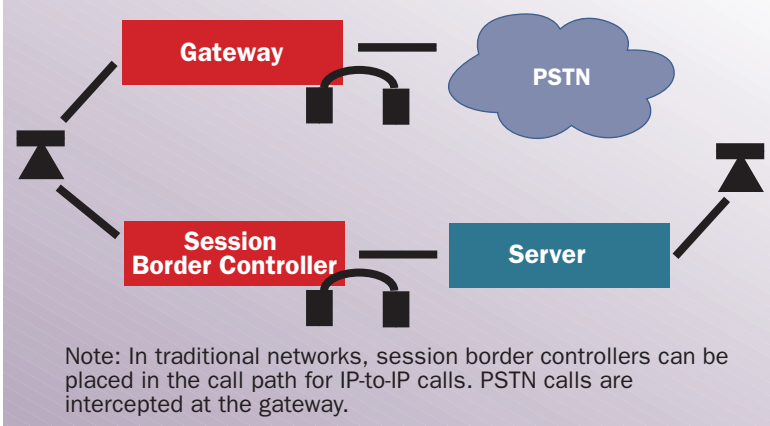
Gateway

PSTN

Session Border Controller

Server

Note: In traditional networks, session border controllers can be placed in the call path for IP-to-IP calls. PSTN calls are intercepted at the gateway.